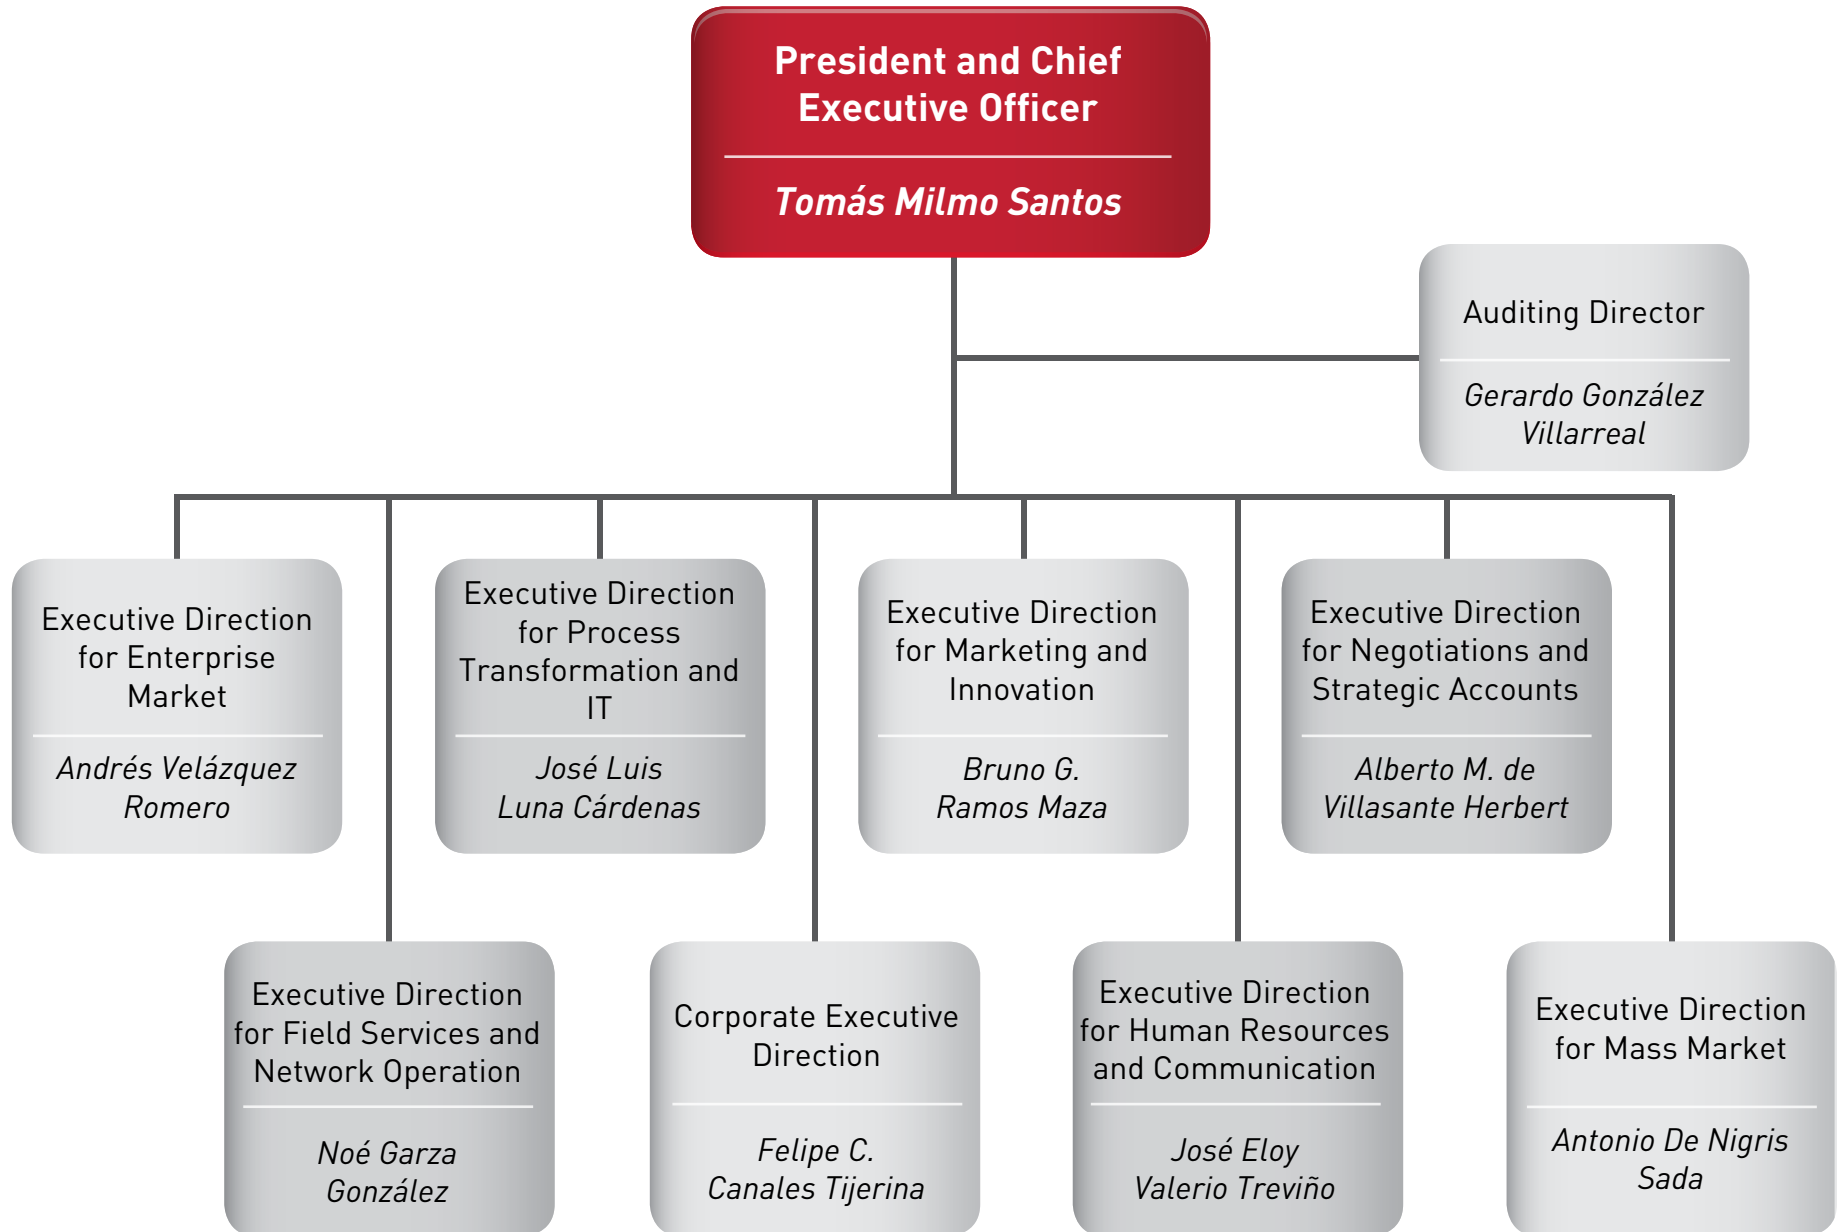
President and Chief Executive Officer

Tomás Milmo Santos

Auditing Director

Gerardo González Villarreal

Executive Direction for Enterprise Market

Andrés Velázquez Romero

Executive Direction for Process Transformation and IT

José Luis Luna Cárdenas

Executive Direction for Marketing and Innovation

Bruno G. Ramos Maza

Executive Direction for Negotiations and Strategic Accounts

Alberto M. de Villasante Herbert

Executive Direction for Field Services and Network Operation

Noé Garza González

Corporate Executive Direction

Felipe C. Canales Tijerina

Executive Direction for Human Resources and Communication

José Eloy Valerio Treviño

Executive Direction for Mass Market

Antonio De Nigris Sada